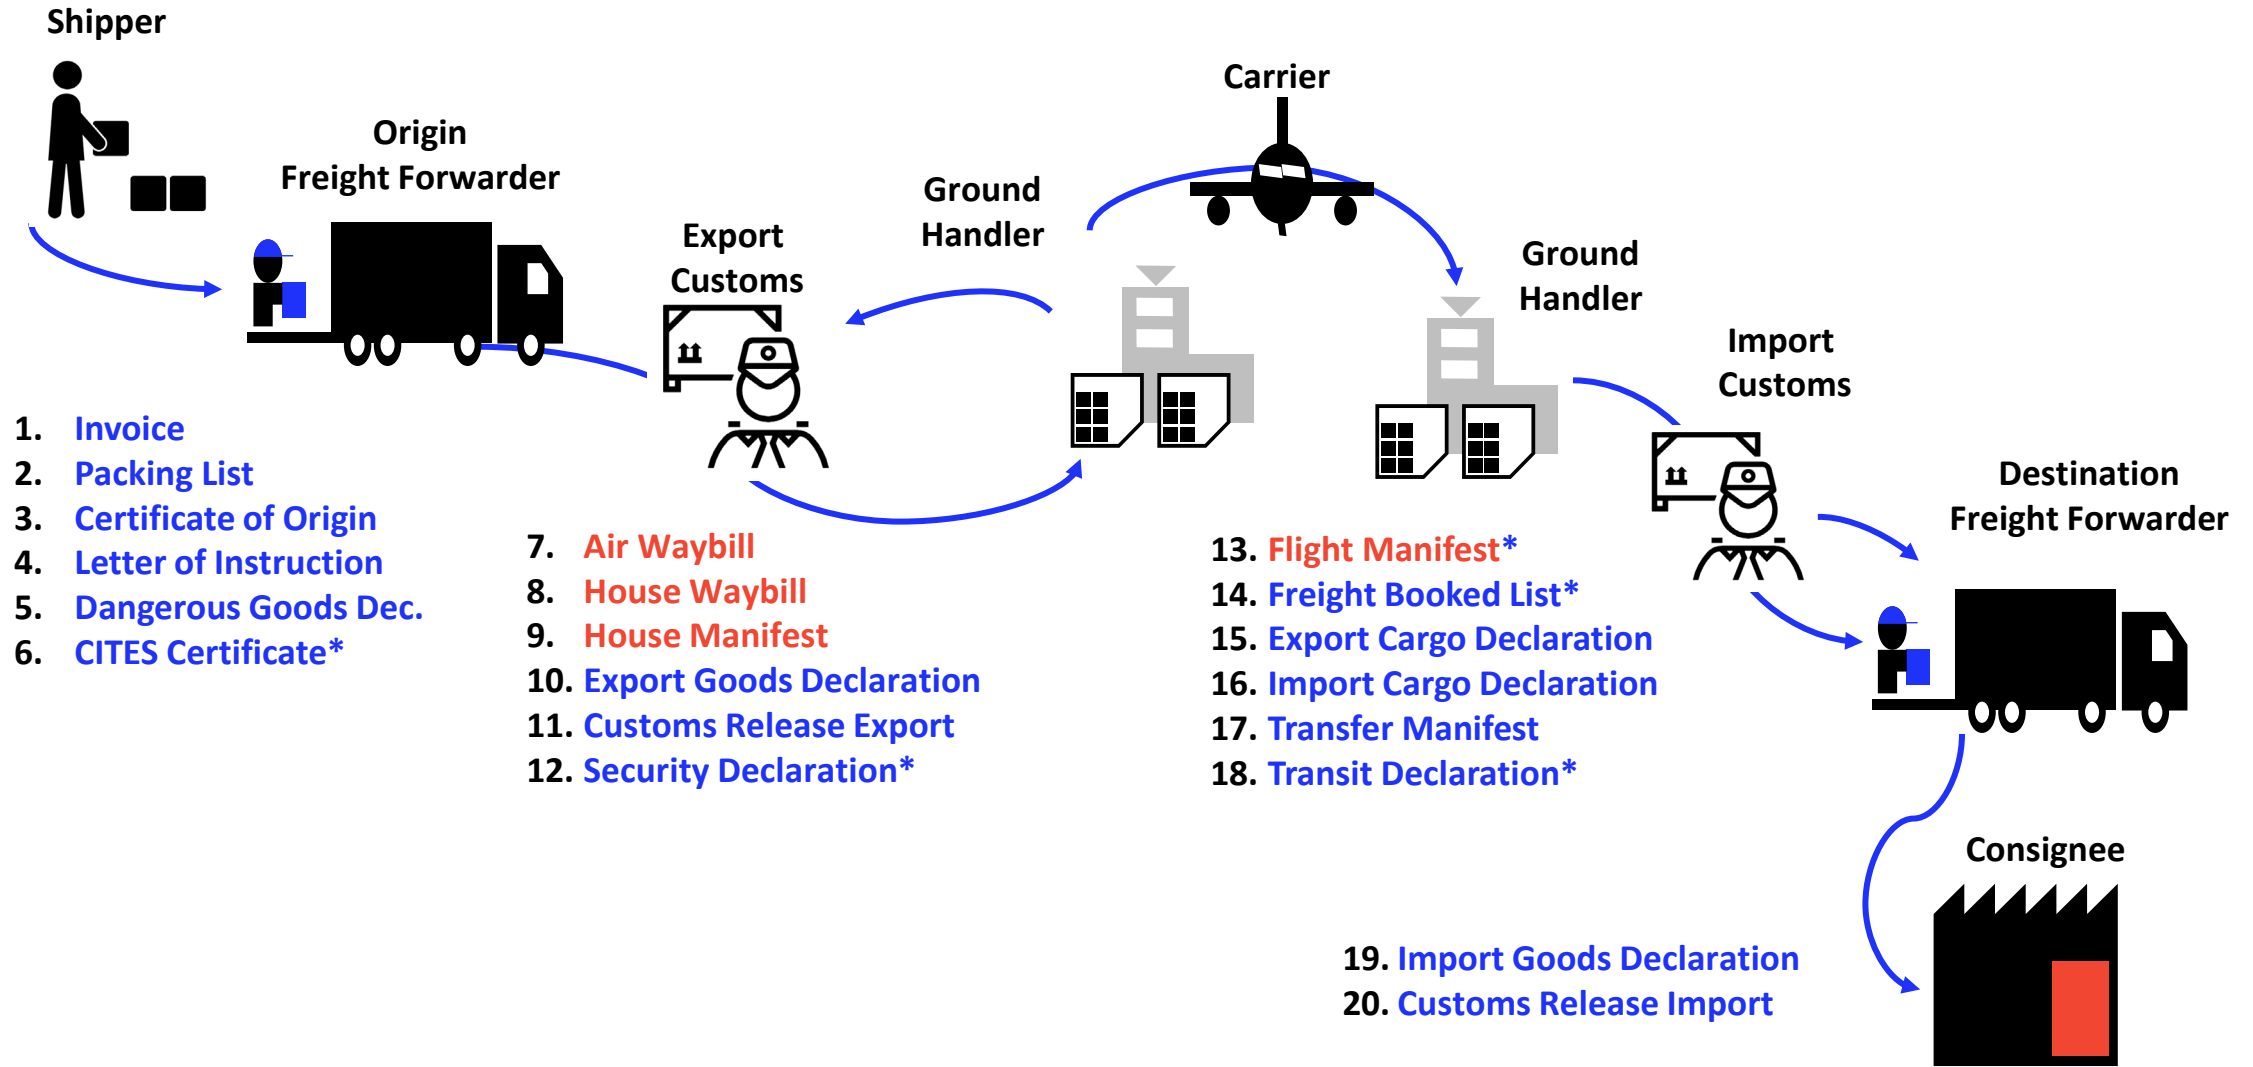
Shipper

Origin
Freight Forwarder

Export
Customs

Ground
Handler

Carrier

Ground
Handler

Import
Customs

Destination
Freight Forwarder

Consignee

1. Invoice
2. Packing List
3. Certificate of Origin
4. Letter of Instruction
5. Dangerous Goods Dec.
6. CITES Certificate*

7. Air Waybill
8. House Waybill
9. House Manifest
10. Export Goods Declaration
11. Customs Release Export
12. Security Declaration*

13. Flight Manifest*
14. Freight Booked List*
15. Export Cargo Declaration
16. Import Cargo Declaration
17. Transfer Manifest
18. Transit Declaration*

19. Import Goods Declaration
20. Customs Release Import